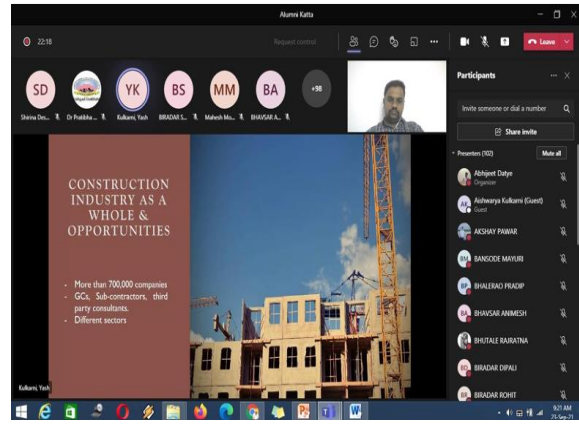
Alumni Katta

22:18

Request control

Leave

SD
Shirina Des...

Dr Pratibha ...

YK
Kulkarni, Yash

BS
BIRADAR S...

MM
Mahesh Mo...

BA
BHAVSAR A...

+98

CONSTRUCTION INDUSTRY AS A WHOLE & OPPORTUNITIES

- More than 700,000 companies
- GCs, Sub-contractors, third party consultants.
- Different sectors

Kulkarni, Yash

Participants

Invite someone or dial a number

Share invite

Presenters (102)

Mute all

Abhijeet Datye
Organizer

AK
Aishwarya Kulkarni (Guest)
Guest

AKSHAY PAWAR

BM
BANSODE MAYURI

BP
BHALERAO PRADIP

BA
BHAVSAR ANIMESH

BHUTALE RAJRATNA

BD
BIRADAR DIPALI

BR
BIRADAR ROHIT

9:21 AM
25-Sep-21